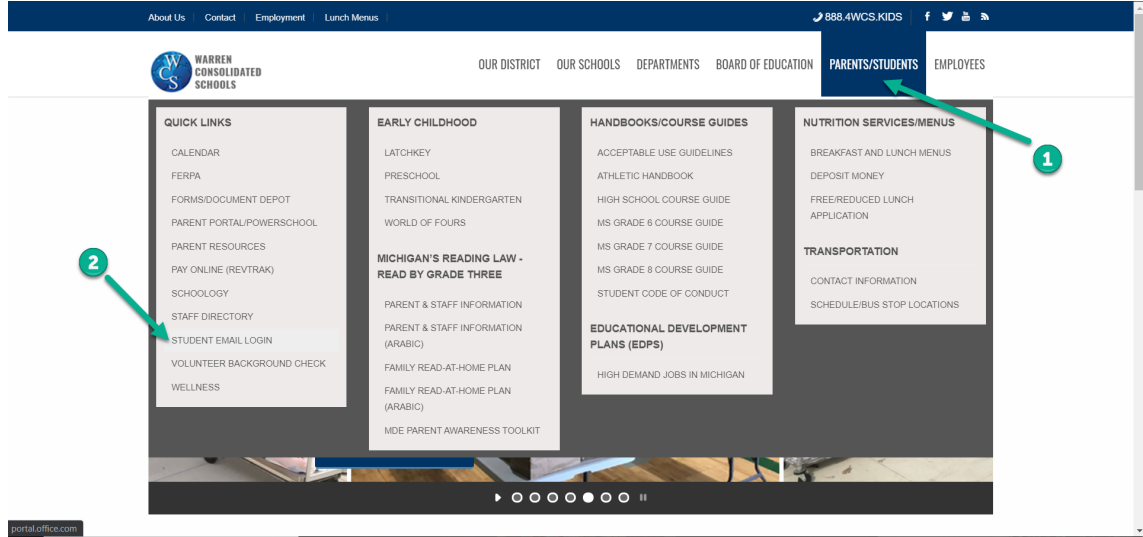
About Us | Contact | Employment | Lunch Menus

888.4WCS.KIDS

WCS WARREN CONSOLIDATED SCHOOLS

OUR DISTRICT OUR SCHOOLS DEPARTMENTS BOARD OF EDUCATION PARENTS/STUDENTS EMPLOYEES

QUICK LINKS
CALENDAR
FERPA
FORMS/DOCUMENT DEPOT
PARENT PORTAL/POWERSCHOOL
PARENT RESOURCES
PAY ONLINE (REVTRAK)
SCHOOLOGY
STAFF DIRECTORY
STUDENT EMAIL LOGIN
VOLUNTEER BACKGROUND CHECK
WELLNESS

EARLY CHILDHOOD
LATCHKEY
PRESCHOOL
TRANSITIONAL KINDERGARTEN
WORLD OF FOURS

MICHIGAN'S READING LAW - READ BY GRADE THREE
PARENT & STAFF INFORMATION
PARENT & STAFF INFORMATION (ARABIC)
FAMILY READ-AT-HOME PLAN
FAMILY READ-AT-HOME PLAN (ARABIC)
MDE PARENT AWARENESS TOOLKIT

HANDBOOKS/COURSE GUIDES
ACCEPTABLE USE GUIDELINES
ATHLETIC HANDBOOK
HIGH SCHOOL COURSE GUIDE
MS GRADE 6 COURSE GUIDE
MS GRADE 7 COURSE GUIDE
MS GRADE 8 COURSE GUIDE
STUDENT CODE OF CONDUCT

EDUCATIONAL DEVELOPMENT PLANS (EDPS)
HIGH DEMAND JOBS IN MICHIGAN

NUTRITION SERVICES/MENUS
BREAKFAST AND LUNCH MENUS
DEPOSIT MONEY
FREE/REDUCED LUNCH APPLICATION

TRANSPORTATION
CONTACT INFORMATION
SCHEDULE/BUS STOP LOCATIONS

1

2

portal.office.com